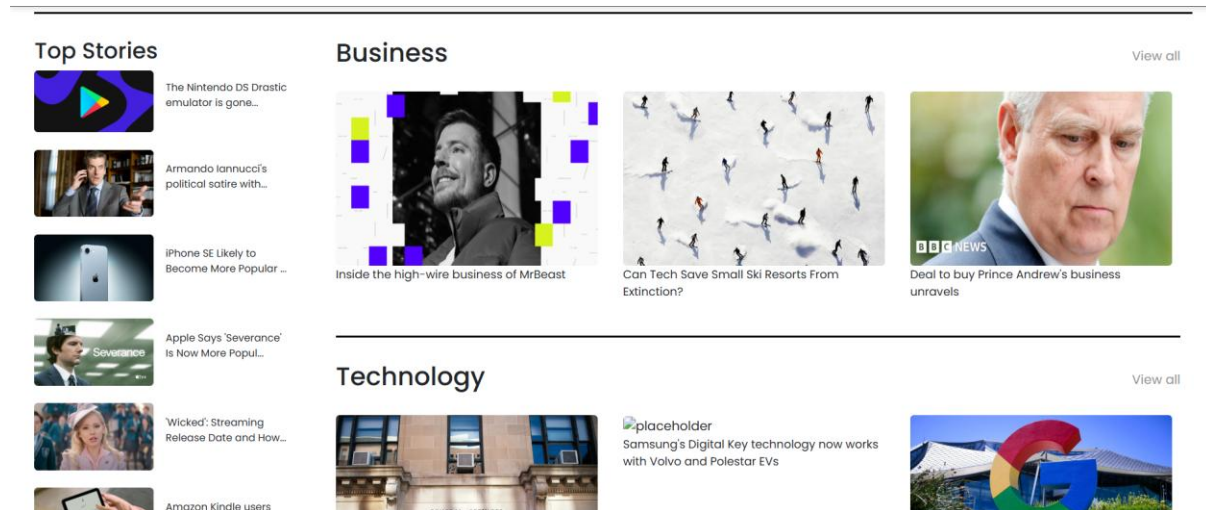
Top Stories

The Nintendo DS Drastic emulator is gone...

Armando Iannucci's political satire with...

iPhone SE Likely to Become More Popular ...

Severance

Apple Says 'Severance' Is Now More Popul...

'Wicked': Streaming Release Date and How...

Amazon Kindle users

Business

View all

Inside the high-wire business of MrBeast

Can Tech Save Small Ski Resorts From Extinction?

BBC NEWS

Deal to buy Prince Andrew's business unravels

Technology

View all

placeholder

Samsung's Digital Key technology now works with Volvo and Polestar EVs